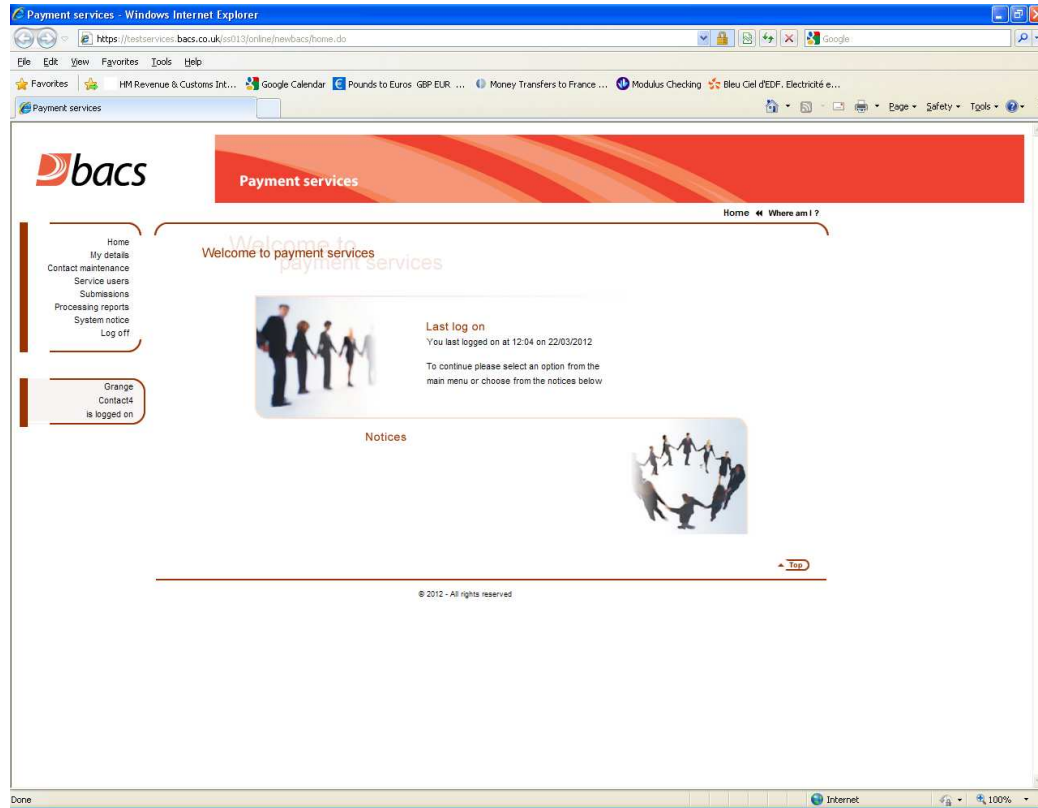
Payment services - Windows Internet Explorer

https://testservices.bacs.co.uk/ss013/online/newbacs/home.do

Google

File Edit View Favorites Tools Help

Favorites HM Revenue & Customs Int... Google Calendar Pounds to Euros GBP EUR ... Money Transfers to France ... Modulus Checking Bleu Ciel d'EDF. Electricité e...

Payment services

Page Safety Tools

bacs

Payment services

Home Where am I ?

Home
My details
Contact maintenance
Service users
Submissions
Processing reports
System notice
Log off

Grange
Contact4
is logged on

Welcome to payment services

Welcome to payment services

Last log on

You last logged on at 12:04 on 22/03/2012

To continue please select an option from the main menu or choose from the notices below

Notices

Top

© 2012 - All rights reserved

Done

Internet

100%